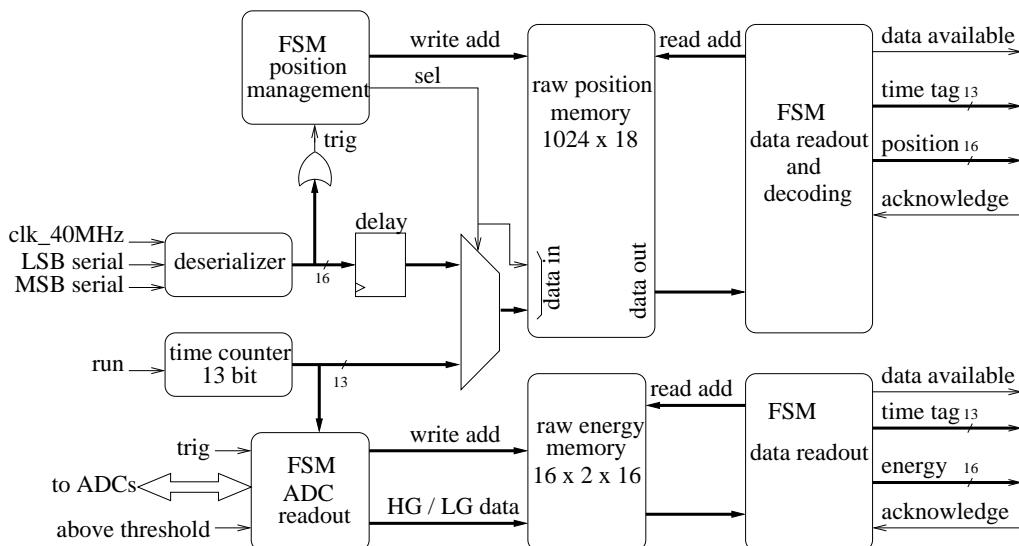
FSM position management

write add

sel

trig

raw position memory 1024 x 18

read add

FSM data readout and decoding

data available

time tag 13

position 16

acknowledge

clk_40MHz

LSB serial

MSB serial

deserializer

16

delay

data in

data out

run

time counter 13 bit

13

trig

to ADCs

above threshold

FSM ADC readout

write add

HG / LG data

raw energy memory 16 x 2 x 16

read add

FSM data readout

data available

time tag 13

energy 16

acknowledge